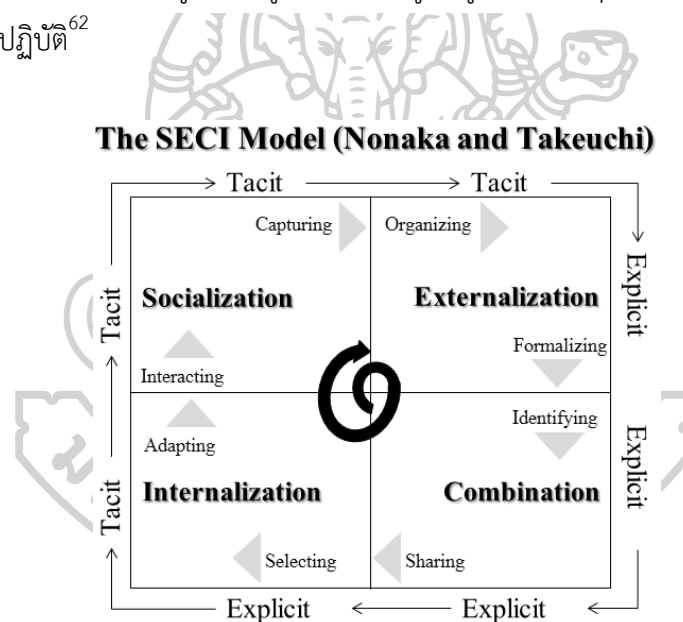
ปฏิบัติ$^{62}$

The SECI Model (Nonaka and Takeuchi)

Tacit → Tacit

Capturing

Organizing

Tacit

Socialization

Externalization

Explicit

Formalizing

Interacting

Identifying

Adapting

Explicit

Tacit

Internalization

Combination

Selecting

Sharing

Explicit ← Explicit